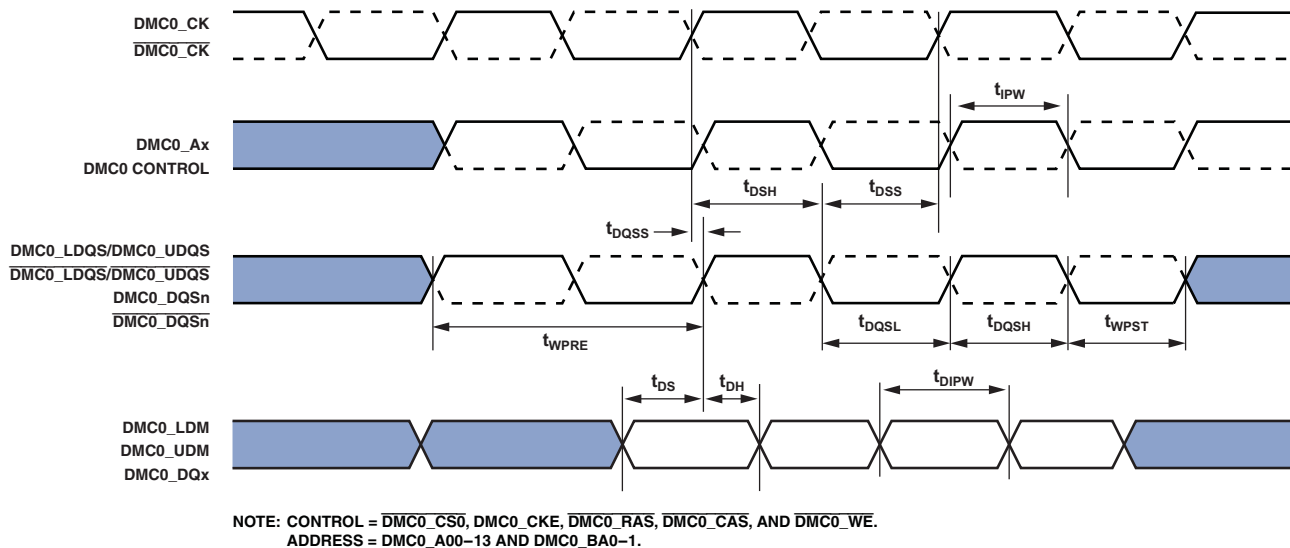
DMC0_CK
$\overline{\text{DMC0\_CK}}$

$t_{IPW}$

DMC0_Ax
DMC0 CONTROL

$t_{DSH}$
$t_{DSS}$
$t_{DQSS}$

DMC0_LDQS/DMC0_UDQS
$\overline{\text{DMC0\_LDQS/DMC0\_UDQS}}$
DMC0_DQSn
$\overline{\text{DMC0\_DQSn}}$

$t_{DQSL}$
$t_{DQSH}$
$t_{WPST}$
$t_{WPRE}$

$t_{DS}$
$t_{DH}$
$t_{DIPW}$

DMC0_LDM
DMC0_UDM
DMC0_DQx

NOTE: CONTROL = $\overline{\text{DMC0\_CS0}}$, DMC0_CKE, $\overline{\text{DMC0\_RAS}}$, $\overline{\text{DMC0\_CAS}}$, AND $\overline{\text{DMC0\_WE}}$.
ADDRESS = DMC0_A00–13 AND DMC0_BA0–1.